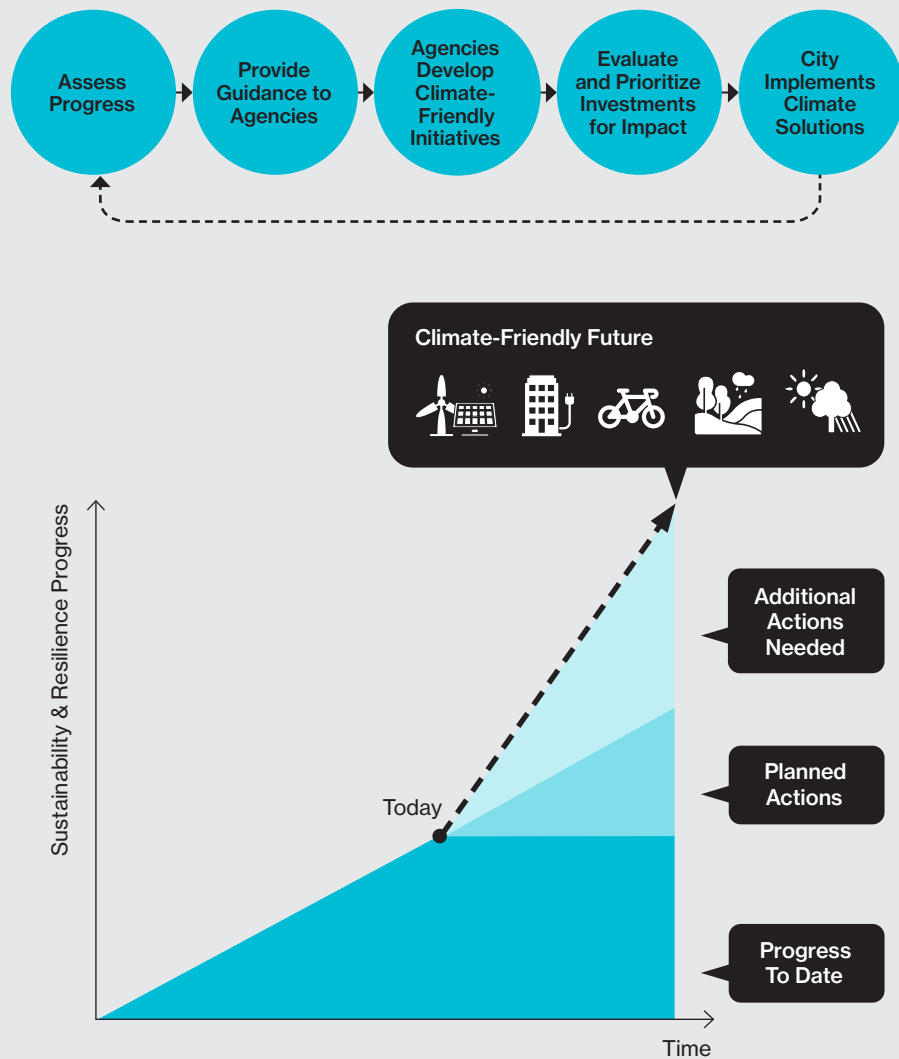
Assess Progress

Provide Guidance to Agencies

Agencies Develop Climate-Friendly Initiatives

Evaluate and Prioritize Investments for Impact

City Implements Climate Solutions

Climate-Friendly Future

Sustainability & Resilience Progress

Today

Additional Actions Needed

Planned Actions

Progress To Date

Time